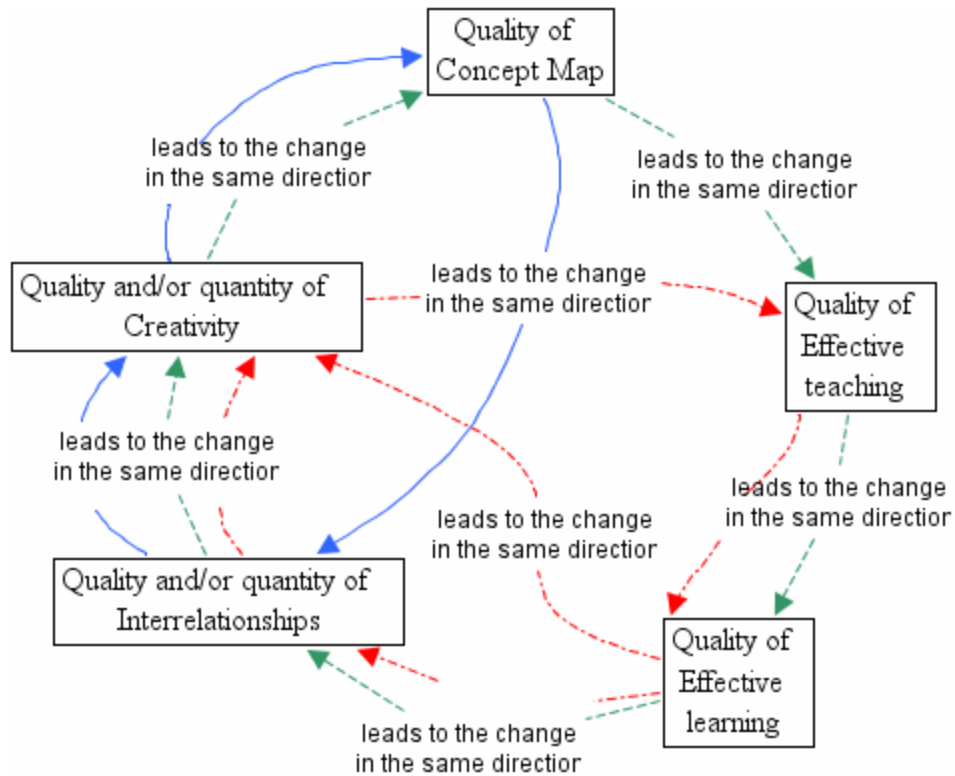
Quality of Concept Map

leads to the change in the same direction

leads to the change in the same direction

Quality and/or quantity of Creativity

leads to the change in the same direction

Quality of Effective teaching

leads to the change in the same direction

leads to the change in the same direction

leads to the change in the same direction

Quality and/or quantity of Interrelationships

Quality of Effective learning

leads to the change in the same direction